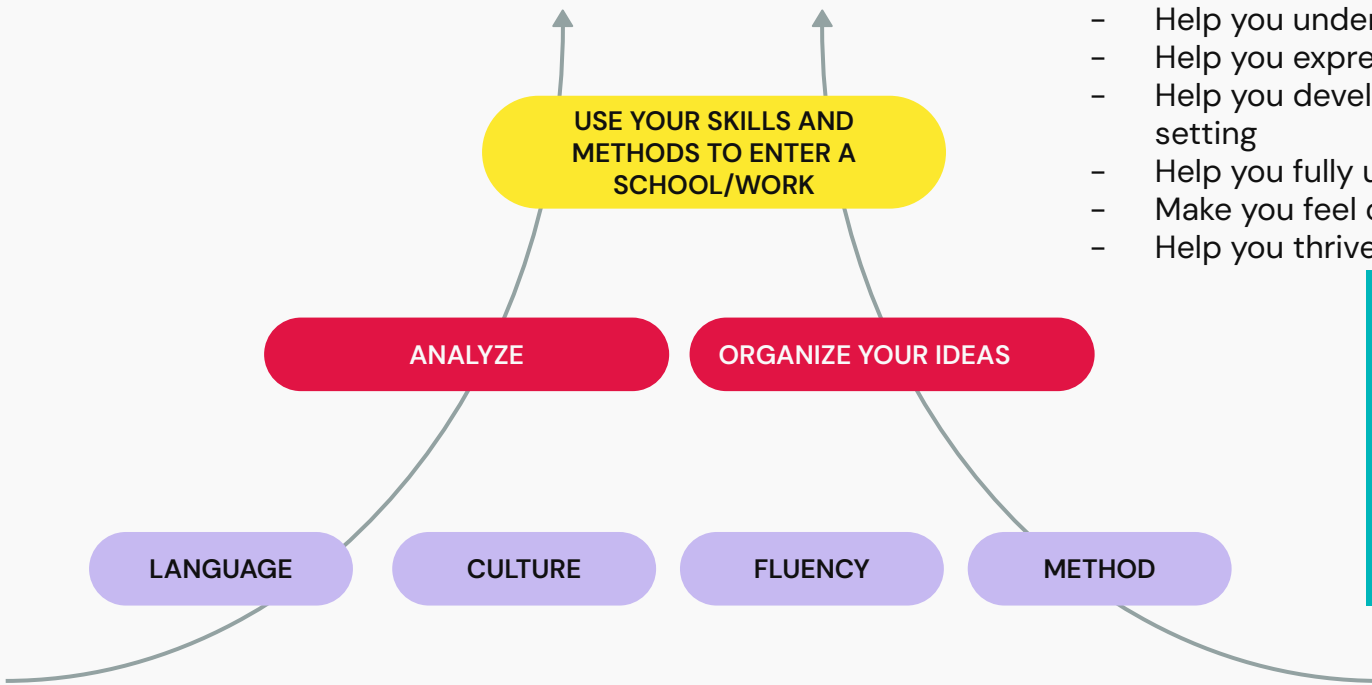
USE YOUR SKILLS AND METHODS TO ENTER A SCHOOL/WORK

ANALYZE

ORGANIZE YOUR IDEAS

LANGUAGE

CULTURE

FLUENCY

METHOD

- Help you under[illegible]
- Help you expre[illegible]
- Help you devel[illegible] setting
- Help you fully u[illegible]
- Make you feel c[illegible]
- Help you thrive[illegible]